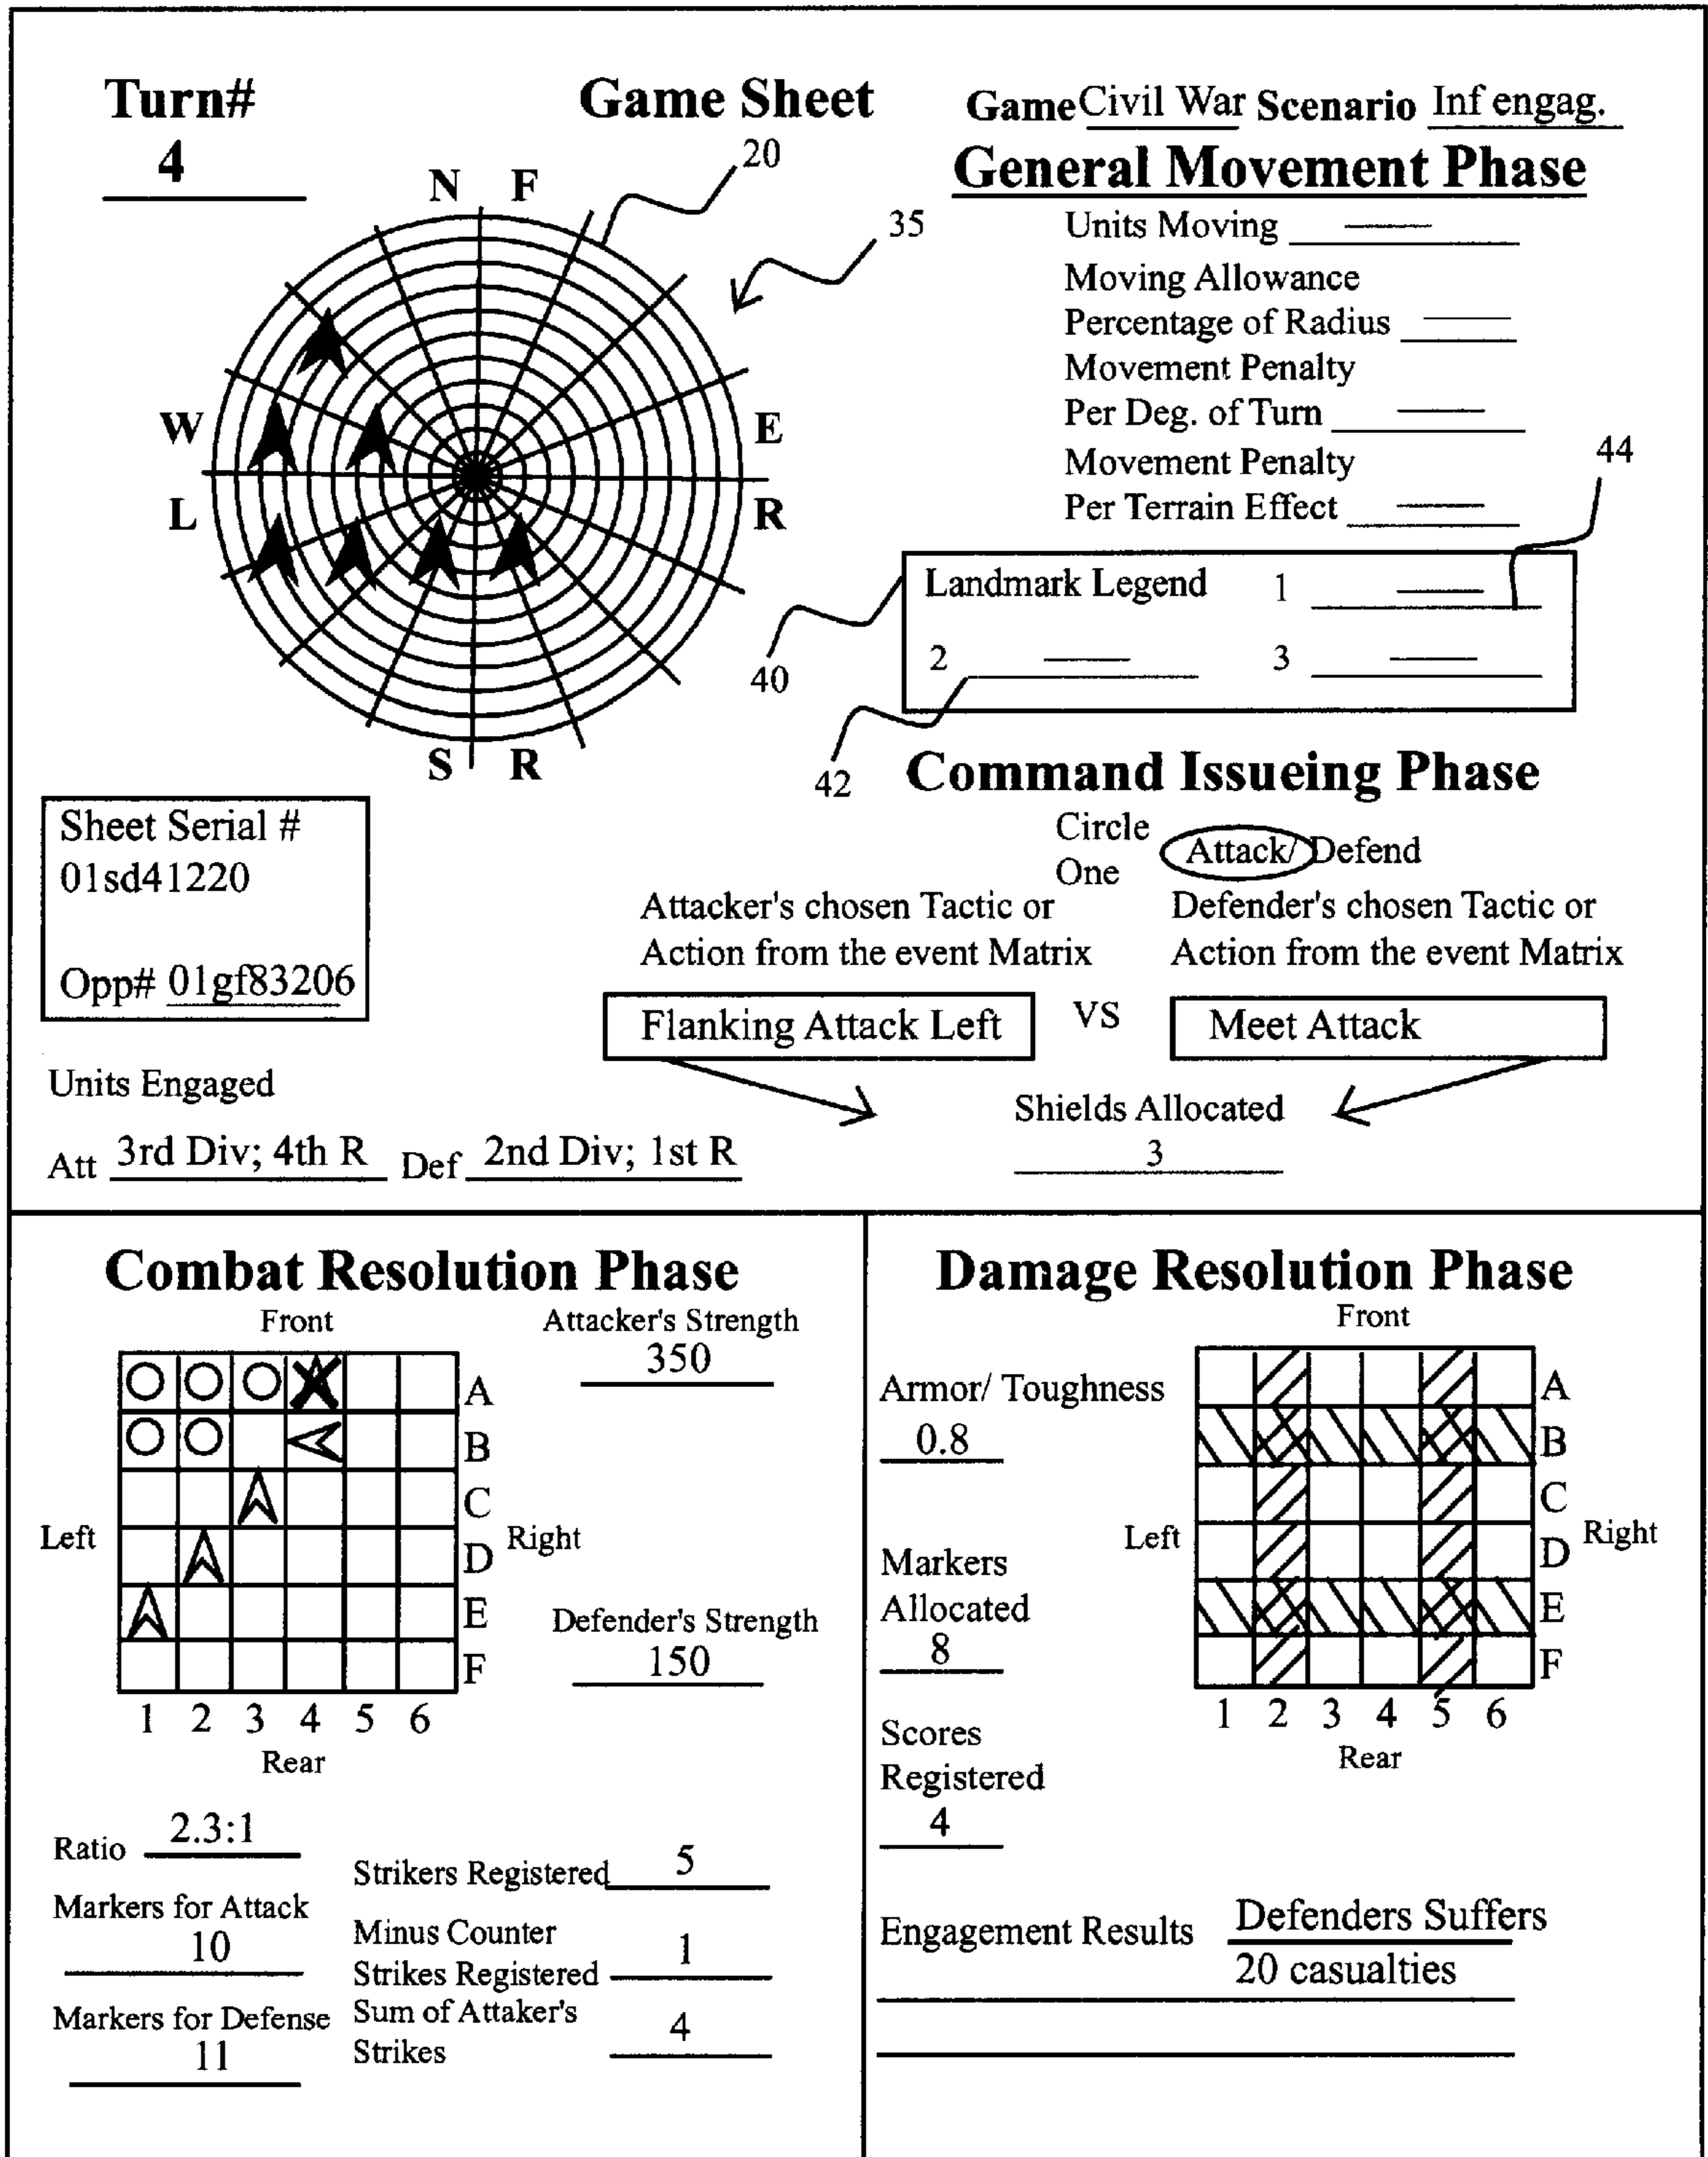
Turn#
4

Game Sheet

Game Civil War Scenario Inf engag.

20

35

N F
W E
L R
S R

General Movement Phase
Units Moving ——
Moving Allowance
Percentage of Radius ——
Movement Penalty
Per Deg. of Turn ——
Movement Penalty
Per Terrain Effect ——

44

Landmark Legend 1 ——
2 —— 3 ——

40

42

Command Issueing Phase

Sheet Serial #
01sd41220

Opp# 01gf83206

Circle One Attack/ Defend

Attacker's chosen Tactic or Action from the event Matrix
Defender's chosen Tactic or Action from the event Matrix

Flanking Attack Left VS Meet Attack

Units Engaged
Att 3rd Div; 4th R Def 2nd Div; 1st R

Shields Allocated
3

Combat Resolution Phase
Front
Attacker's Strength
350

A
B
C
Left D Right
E
F
1 2 3 4 5 6
Rear

Defender's Strength
150

Ratio 2.3:1
Markers for Attack
10
Markers for Defense
11

Strikers Registered 5
Minus Counter Strikes Registered 1
Sum of Attaker's Strikes 4

Damage Resolution Phase
Front
Armor/ Toughness
0.8

A
B
C
Left D Right
E
F
1 2 3 4 5 6
Rear

Markers Allocated
8

Scores Registered
4

Engagement Results Defenders Suffers
20 casualties